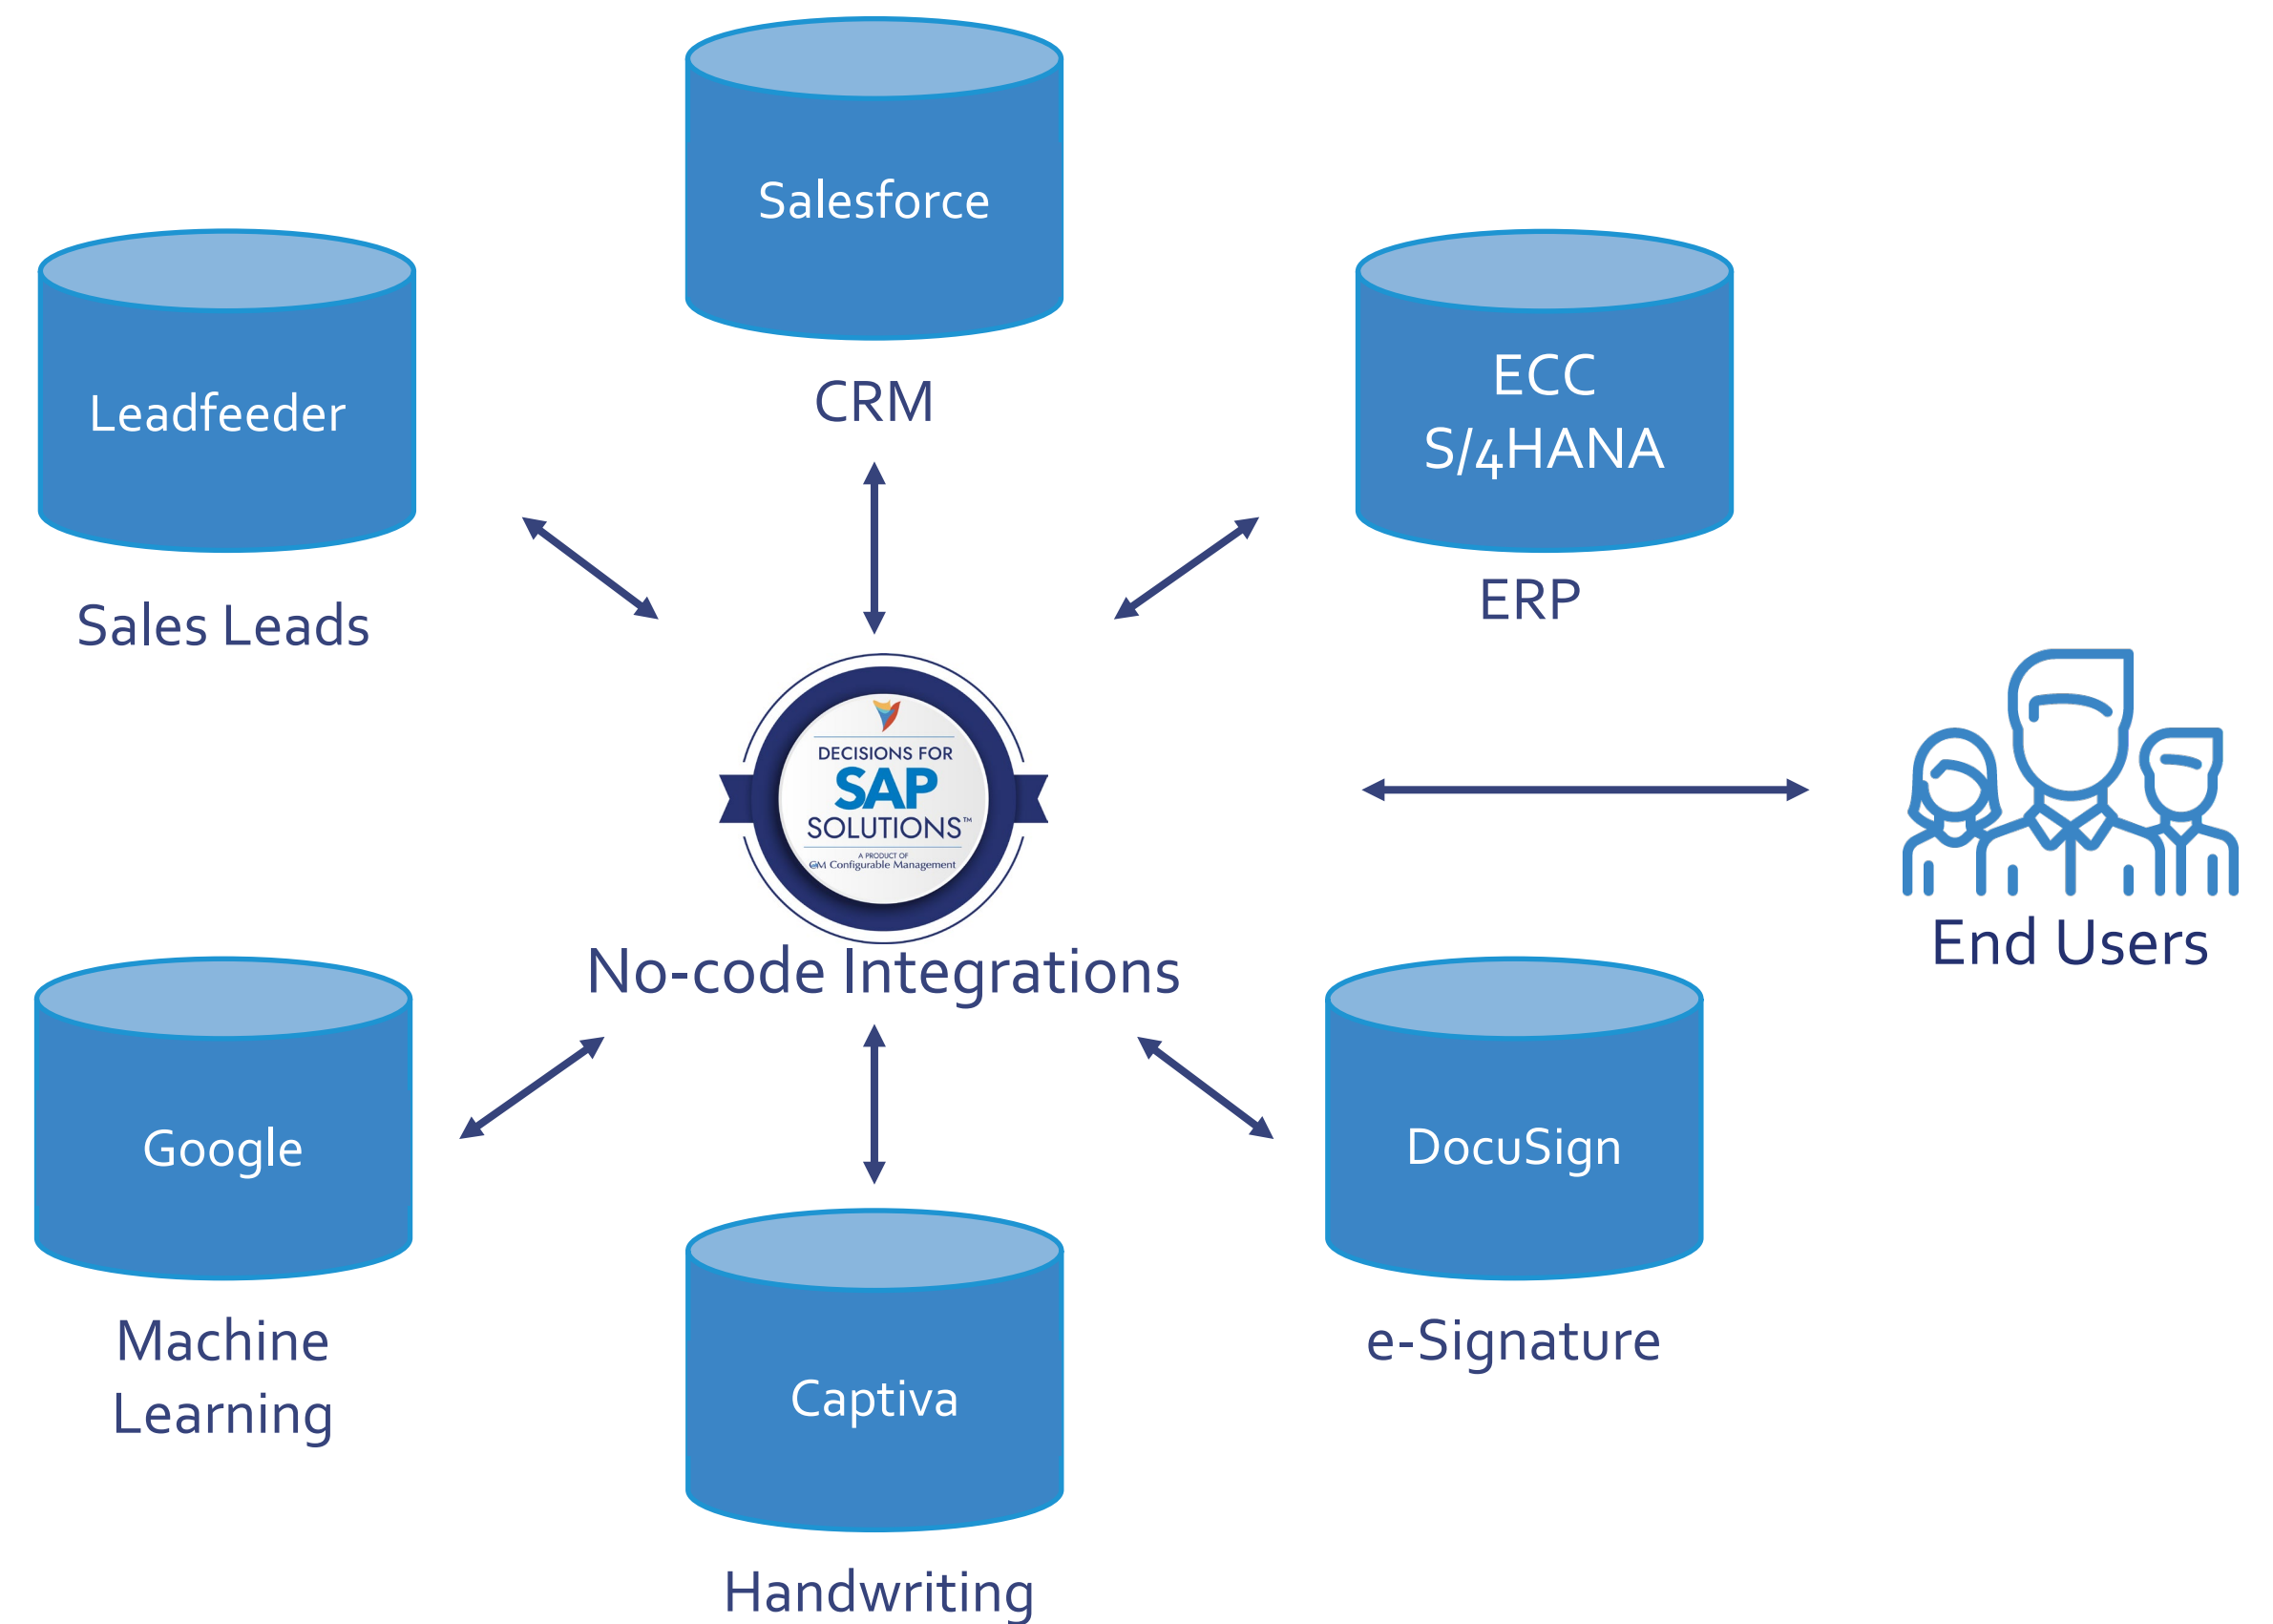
Salesforce

CRM

Leadfeeder

Sales Leads

ECC
S/4HANA

ERP

DECISIONS FOR
SAP
SOLUTIONS™
A PRODUCT OF
CM Configurable Management

No-code Integrations

End Users

Google

Machine Learning

Captiva

Handwriting

DocuSign

e-Signature